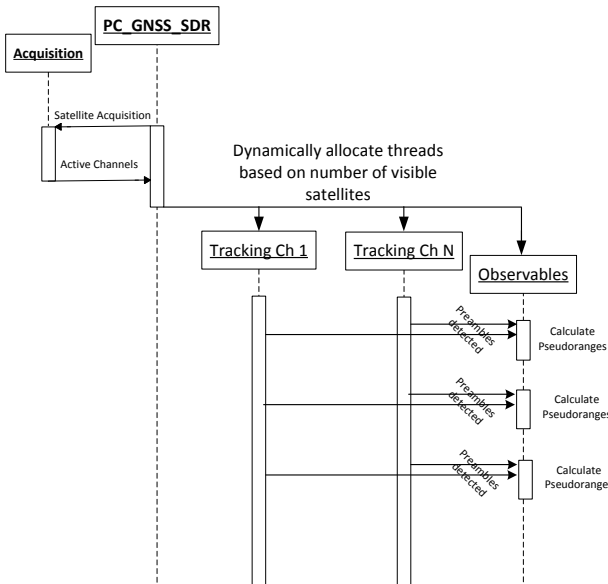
PC_GNSS_SDR

Acquisition

Satellite Acquisition

Active Channels

Dynamically allocate threads based on number of visible satellites

Tracking Ch 1

Tracking Ch N

Observables

Preambles detected

Calculate Pseudoranges

Preambles detected

Calculate Pseudoranges

Preambles detected

Calculate Pseudoranges